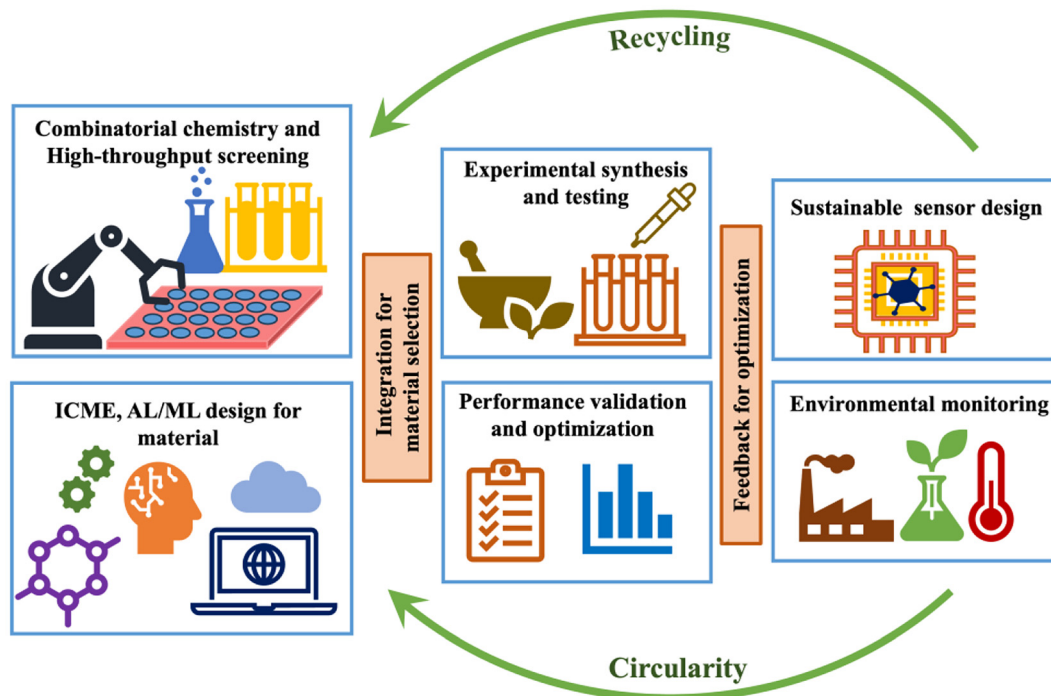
Recycling

Combinatorial chemistry and High-throughput screening

ICME, AL/ML design for material

Integration for material selection

Experimental synthesis and testing

Performance validation and optimization

Feedback for optimization

Sustainable sensor design

Environmental monitoring

Circularity